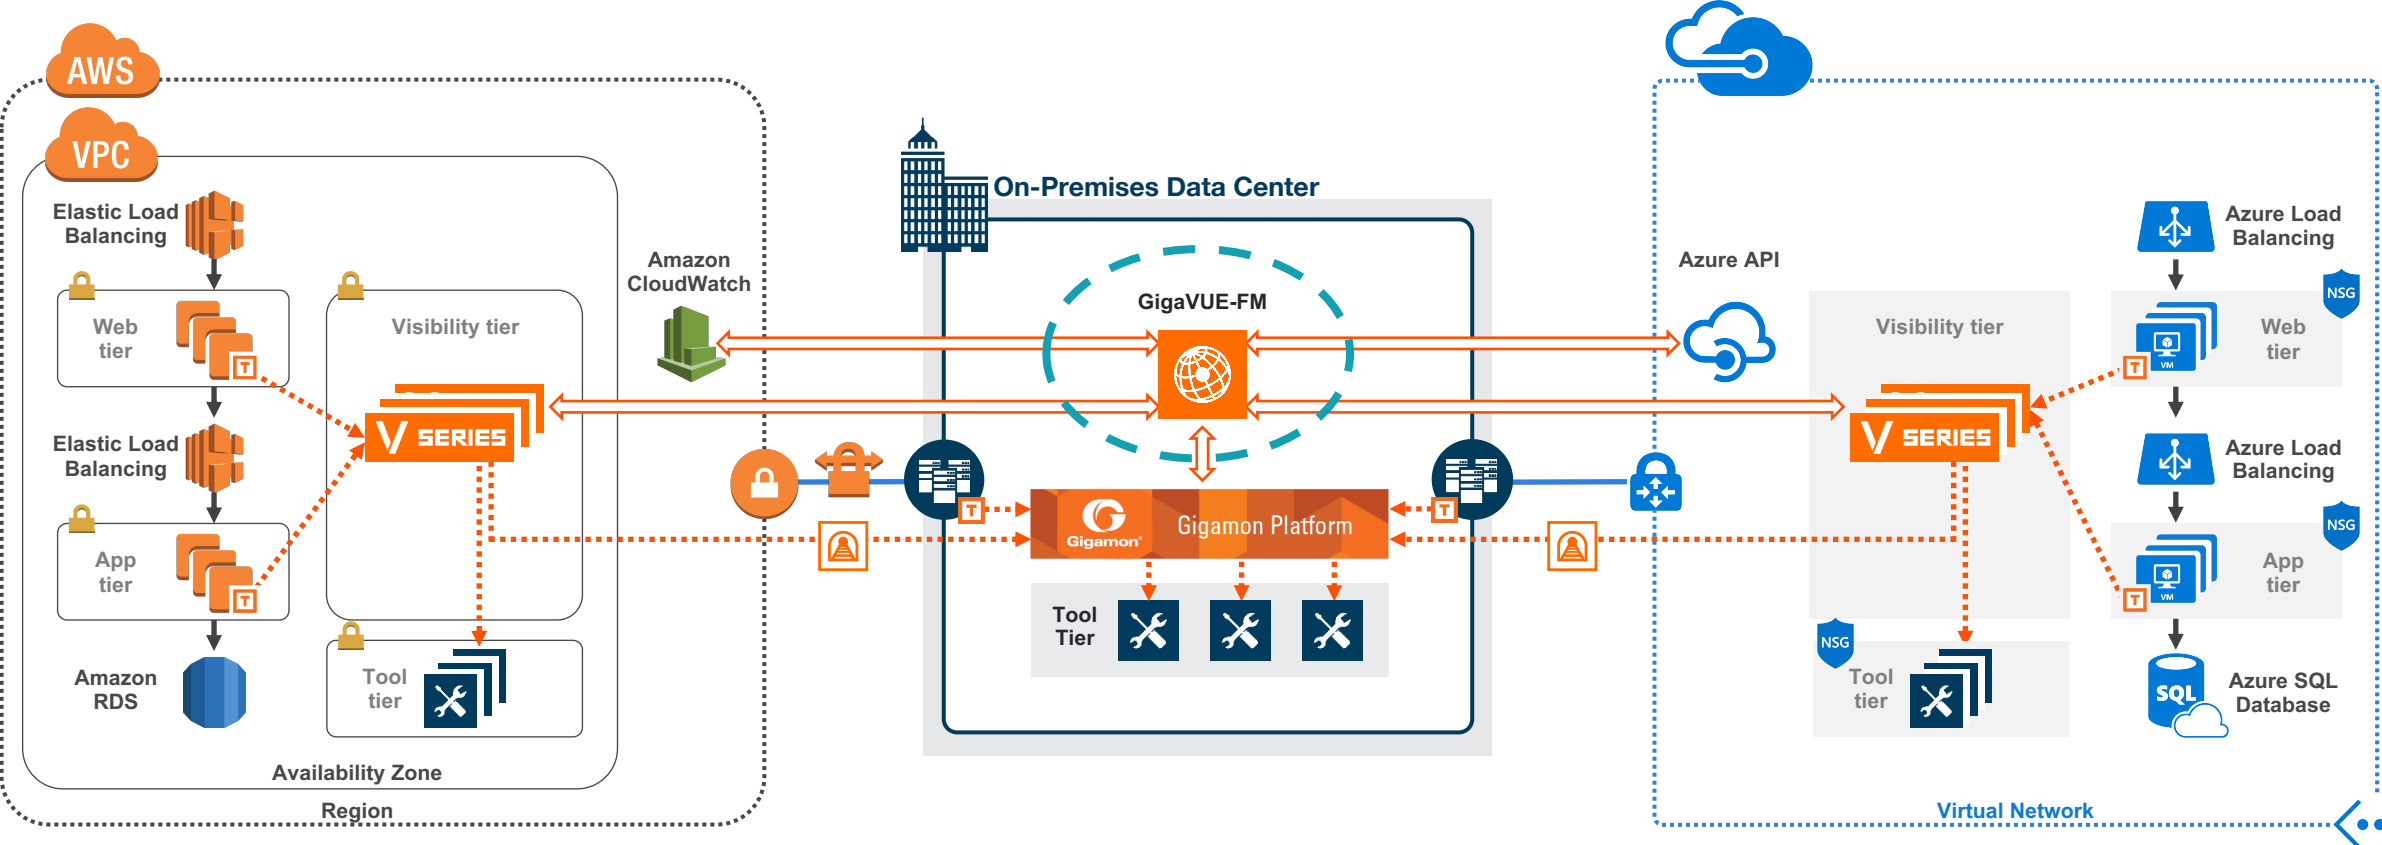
AWS

VPC

Elastic Load Balancing

Web tier

T

Visibility tier

Amazon CloudWatch

V SERIES

Elastic Load Balancing

App tier

T

Amazon RDS

Tool tier

Availability Zone

Region

On-Premises Data Center

GigaVUE-FM

T

Gigamon

Gigamon Platform

T

Tool Tier

Azure API

Visibility tier

V SERIES

Azure Load Balancing

NSG

Web tier

T

VM

Azure Load Balancing

NSG

App tier

T

VM

NSG

Tool tier

SQL

Azure SQL Database

Virtual Network